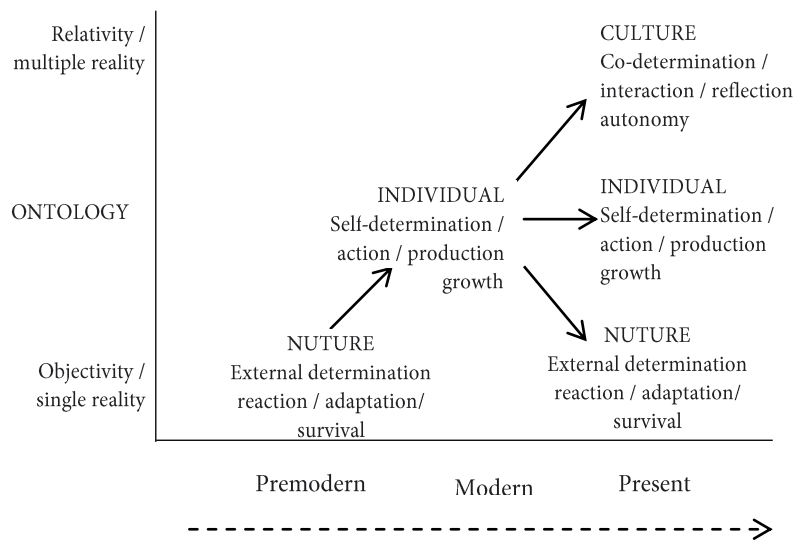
Relativity / multiple reality

ONTOLOGY

Objectivity / single reality

NUTURE
External determination reaction / adaptation/ survival

INDIVIDUAL
Self-determination / action / production growth

CULTURE
Co-determination / interaction / reflection autonomy

INDIVIDUAL
Self-determination / action / production growth

NUTURE
External determination reaction / adaptation/ survival

Premodern

Modern

Present